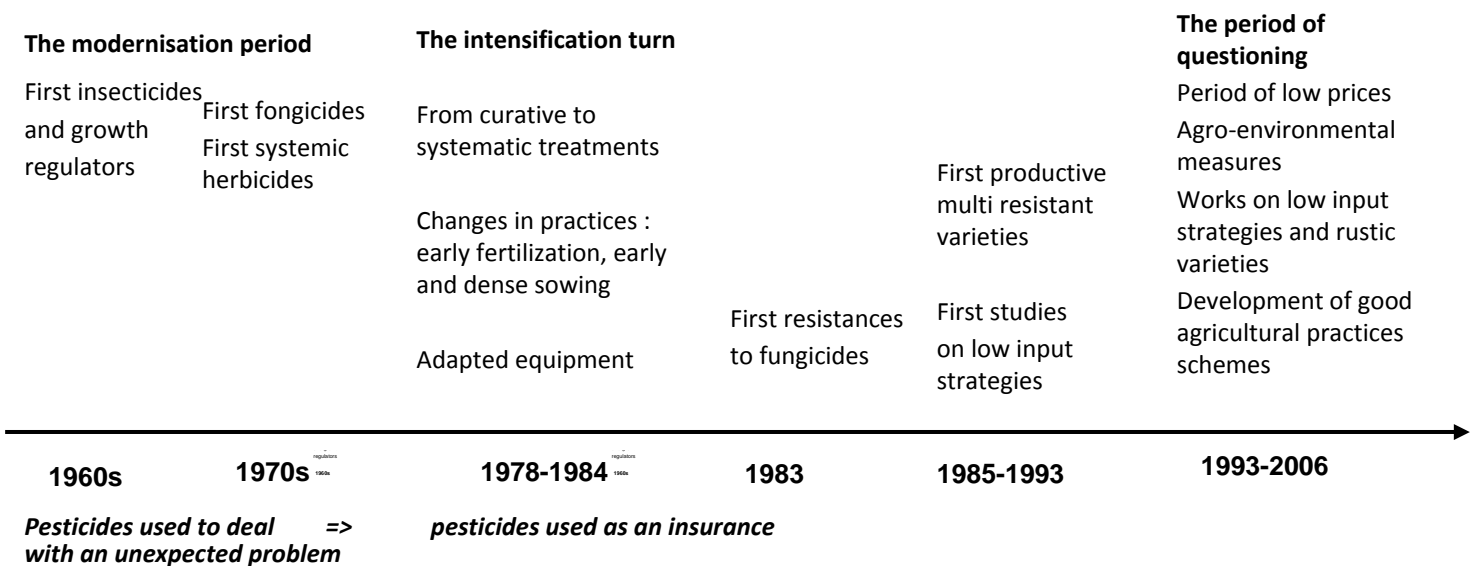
The modernisation period

First insecticides and growth regulators

First fongicides
First systemic herbicides

The intensification turn

From curative to systematic treatments

Changes in practices : early fertilization, early and dense sowing

Adapted equipment

First resistances to fungicides

First productive multi resistant varieties

First studies on low input strategies

The period of questioning

Period of low prices
Agro-environmental measures
Works on low input strategies and rustic varieties
Development of good agricultural practices schemes

1960s

1970s regulators 1960s

1978-1984 regulators 1960s

1983

1985-1993

1993-2006

Pesticides used to deal with an unexpected problem => pesticides used as an insurance